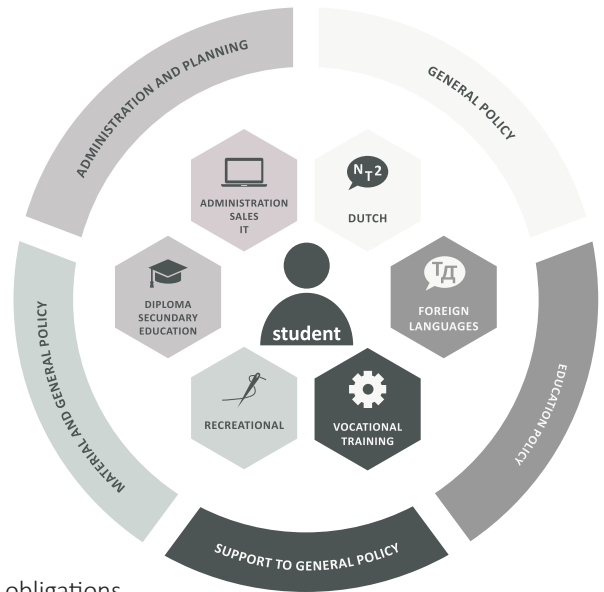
ADMINISTRATION AND PLANNING

GENERAL POLICY

ADMINISTRATION
SALES
IT

$N_T2$

DUTCH

DIPLOMA
SECUNDARY
EDUCATION

TД

FOREIGN
LANGUAGES

student

RECREATIONAL

VOCATIONAL
TRAINING

MATERIAL AND GENERAL POLICY

EDUCATION POLICY

SUPPORT TO GENERAL POLICY

obligations